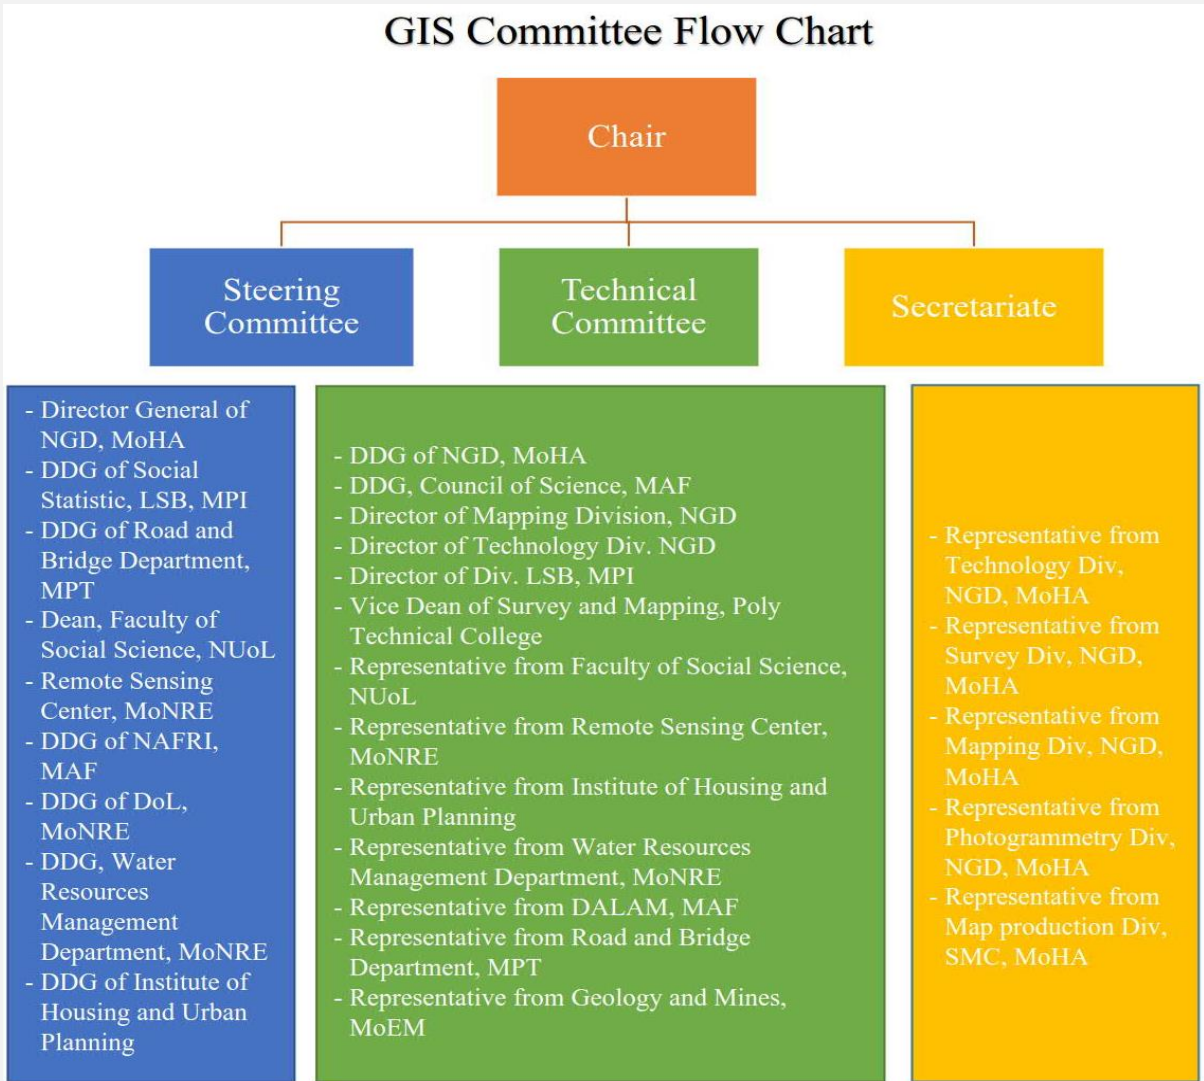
GIS Committee Flow Chart

Chair

Steering Committee

Technical Committee

Secretariate

- Director General of NGD, MoHA
- DDG of Social Statistic, LSB, MPI
- DDG of Road and Bridge Department, MPT
- Dean, Faculty of Social Science, NUoL
- Remote Sensing Center, MoNRE
- DDG of NAFRI, MAF
- DDG of DoL, MoNRE
- DDG, Water Resources Management Department, MoNRE
- DDG of Institute of Housing and Urban Planning

- DDG of NGD, MoHA
- DDG, Council of Science, MAF
- Director of Mapping Division, NGD
- Director of Technology Div. NGD
- Director of Div. LSB, MPI
- Vice Dean of Survey and Mapping, Poly Technical College
- Representative from Faculty of Social Science, NUoL
- Representative from Remote Sensing Center, MoNRE
- Representative from Institute of Housing and Urban Planning
- Representative from Water Resources Management Department, MoNRE
- Representative from DALAM, MAF
- Representative from Road and Bridge Department, MPT
- Representative from Geology and Mines, MoEM

- Representative from Technology Div, NGD, MoHA
- Representative from Survey Div, NGD, MoHA
- Representative from Mapping Div, NGD, MoHA
- Representative from Photogrammetry Div, NGD, MoHA
- Representative from Map production Div, SMC, MoHA